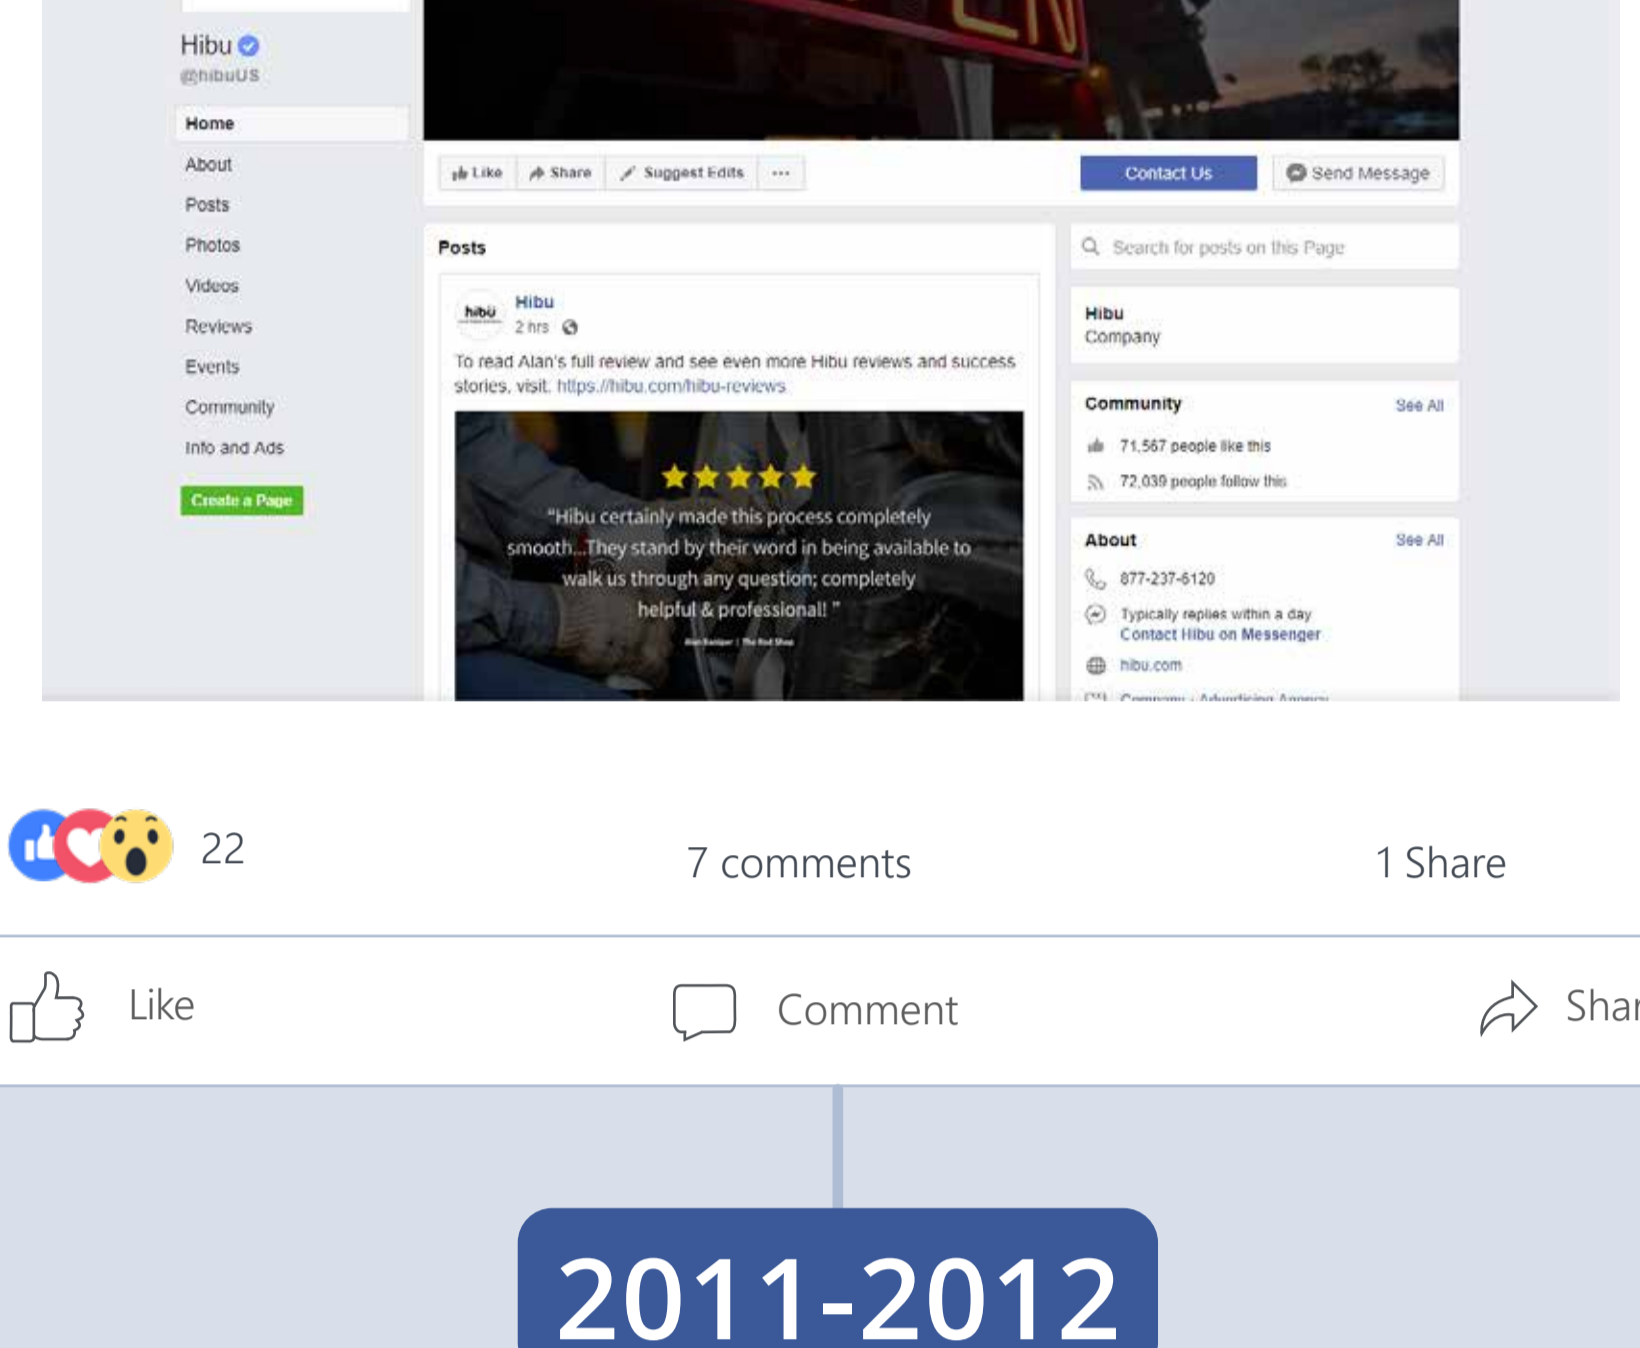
Hibu
@hibuUS

Home
About
Posts
Photos
Videos
Reviews
Events
Community
Info and Ads
Create a Page

Like Share Suggest Edits ···
Contact Us
Send Message

Posts

hibu
Hibu
2 hrs

To read Alan's full review and see even more Hibu reviews and success stories, visit: https://hibu.com/hibu-reviews

"Hibu certainly made this process completely smooth...They stand by their word in being available to walk us through any question; completely helpful & professional! "
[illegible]

Search for posts on this Page

Hibu
Company

Community See All
71,567 people like this
72,039 people follow this

About See All
877-237-6120
Typically replies within a day
Contact Hibu on Messenger
hibu.com
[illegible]

22
7 comments
1 Share

Like
Comment
Shar

2011-2012